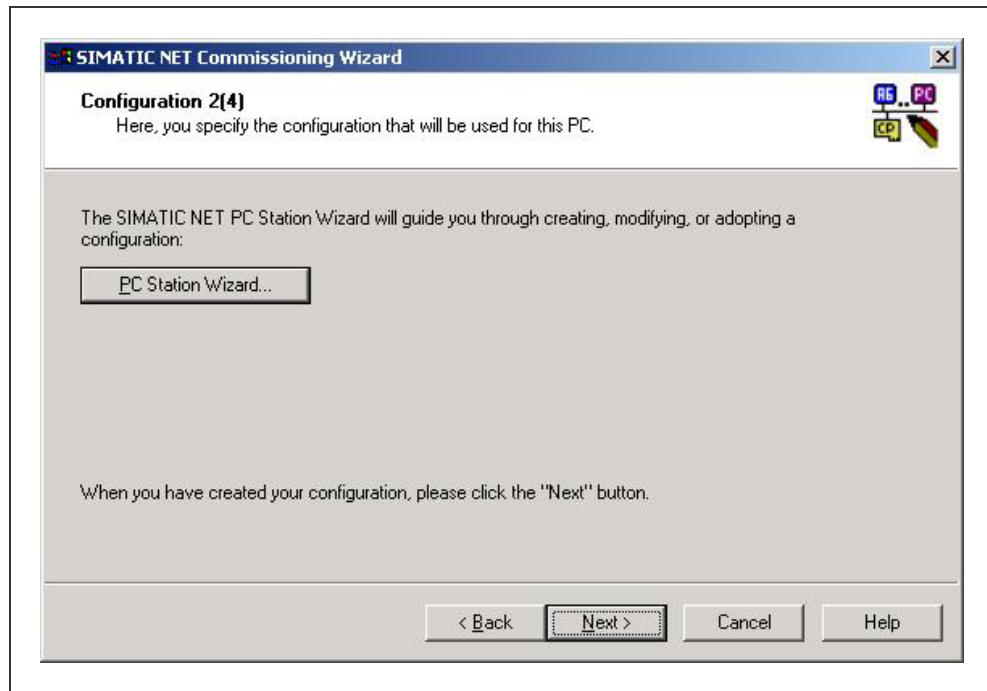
SIMATIC NET Commissioning Wizard

×

Configuration 2(4)
Here, you specify the configuration that will be used for this PC.

AG PC CP

The SIMATIC NET PC Station Wizard will guide you through creating, modifying, or adopting a configuration:

PC Station Wizard...

When you have created your configuration, please click the "Next" button.

< Back

Next >

Cancel

Help